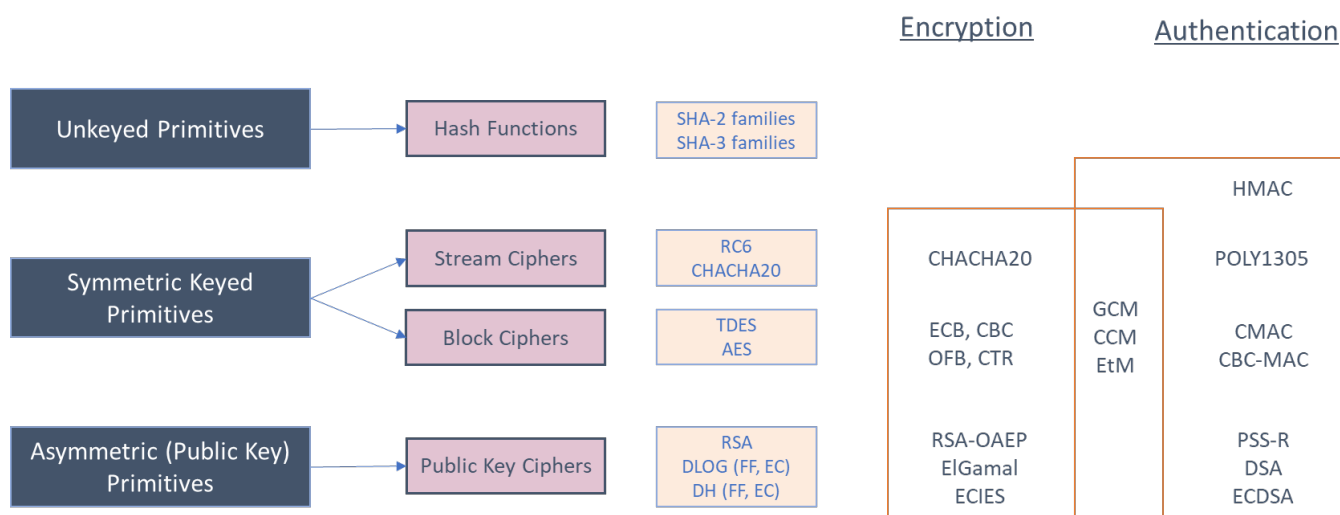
Encryption

Authentication

Unkeyed Primitives

Hash Functions

SHA-2 families
SHA-3 families

HMAC

Symmetric Keyed Primitives

Stream Ciphers

RC6
CHACHA20

CHACHA20

POLY1305

Block Ciphers

TDES
AES

ECB, CBC
OFB, CTR

GCM
CCM
EtM

CMAC
CBC-MAC

Asymmetric (Public Key) Primitives

Public Key Ciphers

RSA
DLOG (FF, EC)
DH (FF, EC)

RSA-OAEP
ElGamal
ECIES

PSS-R
DSA
ECDSA